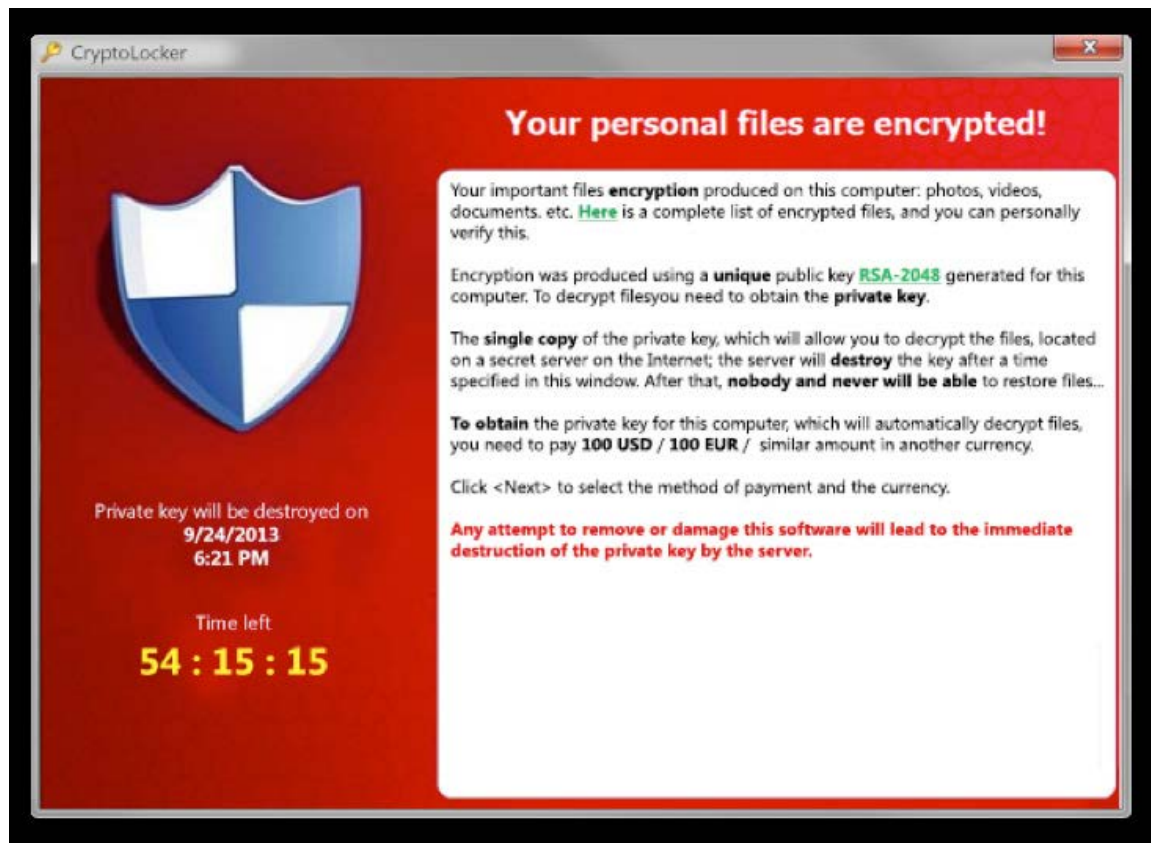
CryptoLocker

Your personal files are encrypted!

Private key will be destroyed on
9/24/2013
6:21 PM

Time left
54 : 15 : 15

Your important files encryption produced on this computer: photos, videos, documents. etc. Here is a complete list of encrypted files, and you can personally verify this.

Encryption was produced using a unique public key RSA-2048 generated for this computer. To decrypt filesyou need to obtain the private key.

The single copy of the private key, which will allow you to decrypt the files, located on a secret server on the Internet; the server will destroy the key after a time specified in this window. After that, nobody and never will be able to restore files...

To obtain the private key for this computer, which will automatically decrypt files, you need to pay 100 USD / 100 EUR / similar amount in another currency.

Click <Next> to select the method of payment and the currency.

Any attempt to remove or damage this software will lead to the immediate destruction of the private key by the server.